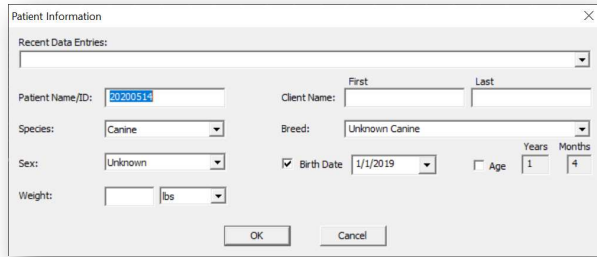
Patient Information

×

Recent Data Entries:

Patient Name/ID: 20200514

Client Name: First Last

Species: Canine

Breed: Unknown Canine

Sex: Unknown

Birth Date 1/1/2019

Age Years 1 Months 4

Weight: lbs

OK

Cancel